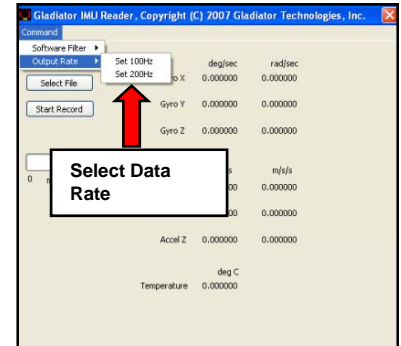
Gladiator IMU Reader, Copyright (C) 2007 Gladiator Technologies, Inc.

Command

Software Filter
Output Rate
Set 100Hz
Set 200Hz

Select File

Start Record

| | deg/sec | rad/sec |
|---|---|---|
| Gyro X | 0.000000 | 0.000000 |
| Gyro Y | 0.000000 | 0.000000 |
| Gyro Z | 0.000000 | 0.000000 |

0

Select Data Rate

| | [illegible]s | m/s/s |
|---|---|---|
| | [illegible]00 | 0.000000 |
| | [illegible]00 | 0.000000 |
| Accel Z | 0.000000 | 0.000000 |

deg C
Temperature 0.000000